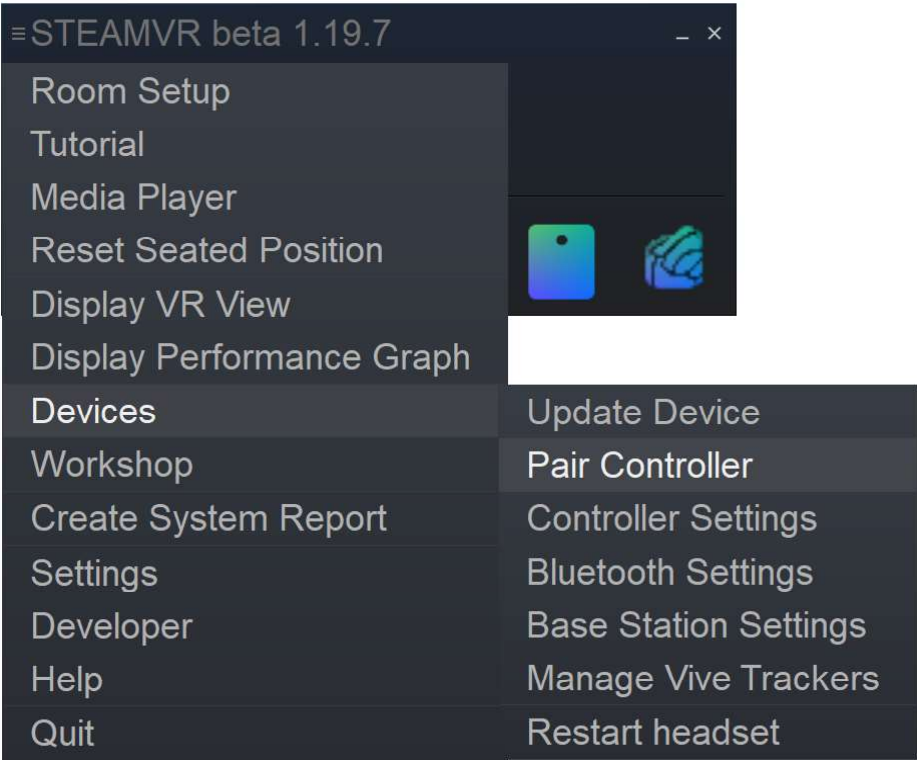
≡STEAMVR beta 1.19.7

_ ×

Room Setup
Tutorial
Media Player
Reset Seated Position
Display VR View
Display Performance Graph
Devices
Workshop
Create System Report
Settings
Developer
Help
Quit

Update Device
Pair Controller
Controller Settings
Bluetooth Settings
Base Station Settings
Manage Vive Trackers
Restart headset